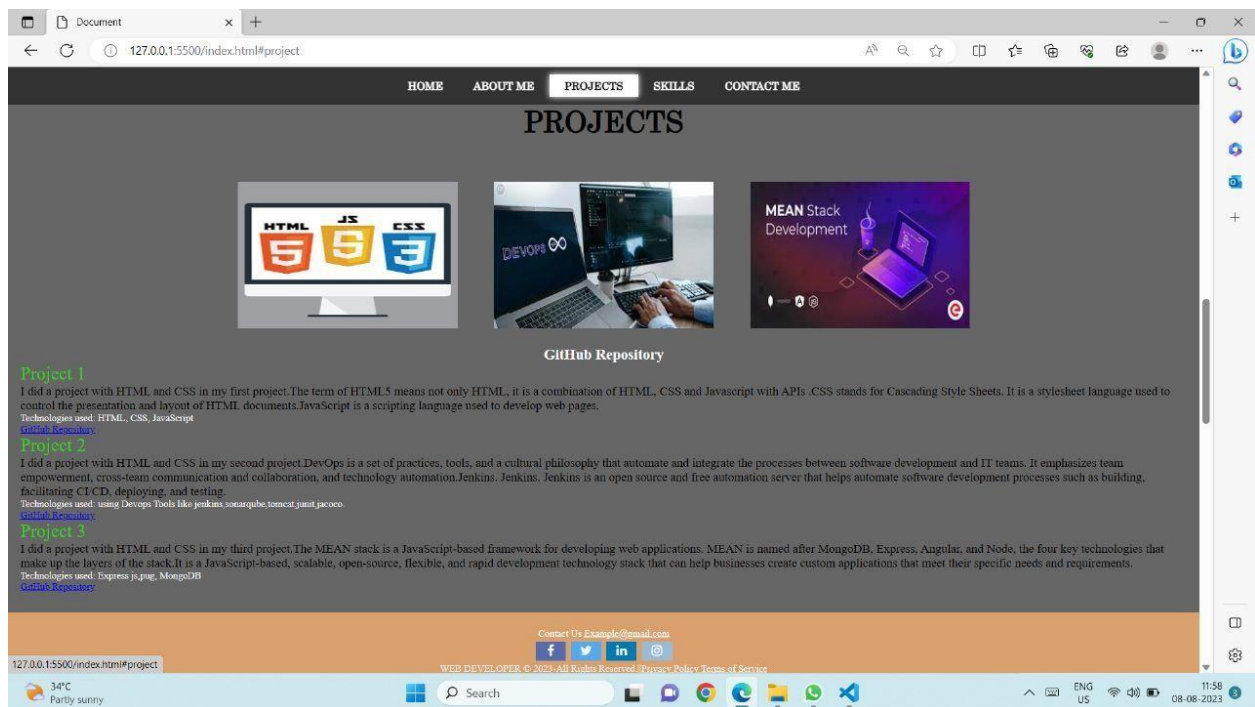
Document
127.0.0.1:5500/index.html#project

HOME ABOUT ME PROJECTS SKILLS CONTACT ME

PROJECTS

HTML JS CSS

DEVOPS

MEAN Stack Development

GitHub Repository

Project 1
I did a project with HTML and CSS in my first project.The term of HTML5 means not only HTML, it is a combination of HTML, CSS and Javascript with APIs .CSS stands for Cascading Style Sheets. It is a stylesheet language used to control the presentation and layout of HTML documents.JavaScript is a scripting language used to develop web pages.
Technologies used: HTML, CSS, JavaScript
GitHub Repository

Project 2
I did a project with HTML and CSS in my second project.DevOps is a set of practices, tools, and a cultural philosophy that automate and integrate the processes between software development and IT teams. It emphasizes team empowerment, cross-team communication and collaboration, and technology automation.Jenkins. Jenkins. Jenkins is an open source and free automation server that helps automate software development processes such as building, facilitating CI/CD, deploying, and testing.
Technologies used: using Devops Tools like jenkins,sonarqube,tomcat,junit,jacoco.
GitHub Repository

Project 3
I did a project with HTML and CSS in my third project.The MEAN stack is a JavaScript-based framework for developing web applications. MEAN is named after MongoDB, Express, Angular, and Node, the four key technologies that make up the layers of the stack.It is a JavaScript-based, scalable, open-source, flexible, and rapid development technology stack that can help businesses create custom applications that meet their specific needs and requirements.
Technologies used: Express js,pug, MongoDB
GitHub Repository

Contact Us Example@gmail.com
f in
WEB DEVELOPER © 2023-All Rights Reserved.|Privacy Policy Terms of Service

127.0.0.1:5500/index.html#project

34°C
Partly sunny
Search
ENG
US
11:58
08-08-2023